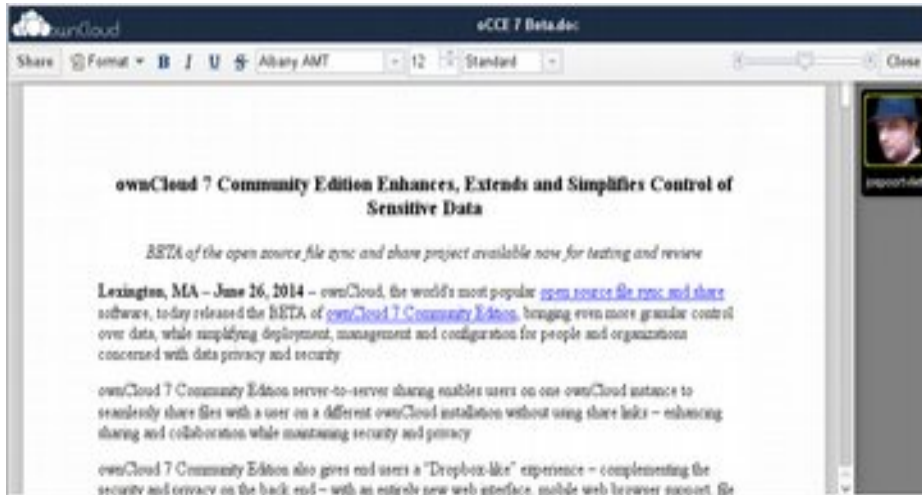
ownCloud

oCCE 7 Beta.doc

Share Format B I U S Albany AMT 12 Standard Close

ownCloud 7 Community Edition Enhances, Extends and Simplifies Control of Sensitive Data

BETA of the open source file sync and share project available now for testing and review

Lexington, MA – June 26, 2014 – ownCloud, the world's most popular open source file sync and share software, today released the BETA of ownCloud 7 Community Edition, bringing even more granular control over data, while simplifying deployment, management and configuration for people and organizations concerned with data privacy and security

ownCloud 7 Community Edition server-to-server sharing enables users on one ownCloud instance to seamlessly share files with a user on a different ownCloud installation without using share links – enhancing sharing and collaboration while maintaining security and privacy

ownCloud 7 Community Edition also gives end users a "Dropbox-like" experience – complementing the security and privacy on the back end – with an entirely new web interface, mobile web browser support, file

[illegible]